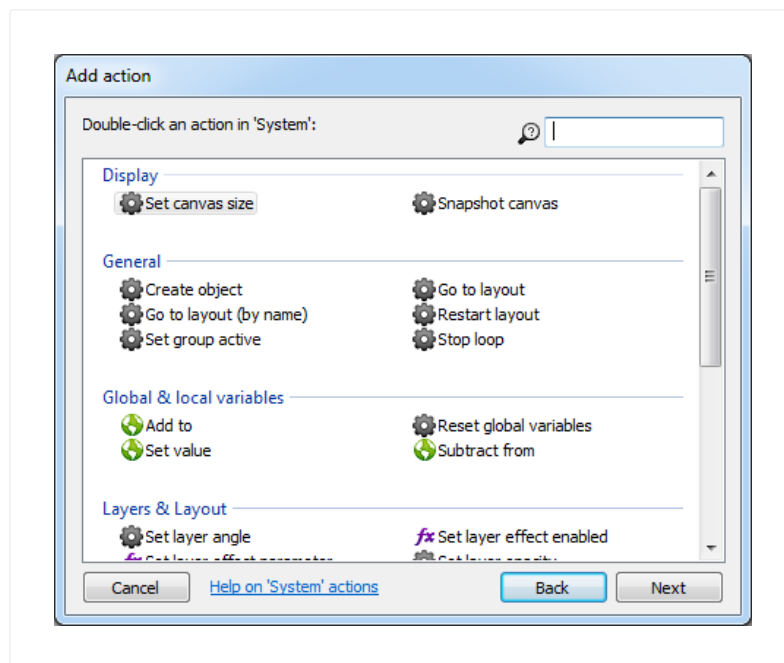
Add action

Double-click an action in 'System':

Display

Set canvas size

Snapshot canvas

General

Create object

Go to layout

Go to layout (by name)

Restart layout

Set group active

Stop loop

Global & local variables

Add to

Reset global variables

Set value

Subtract from

Layers & Layout

Set layer angle

Set layer effect enabled

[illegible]

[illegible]

Cancel

Help on 'System' actions

Back

Next